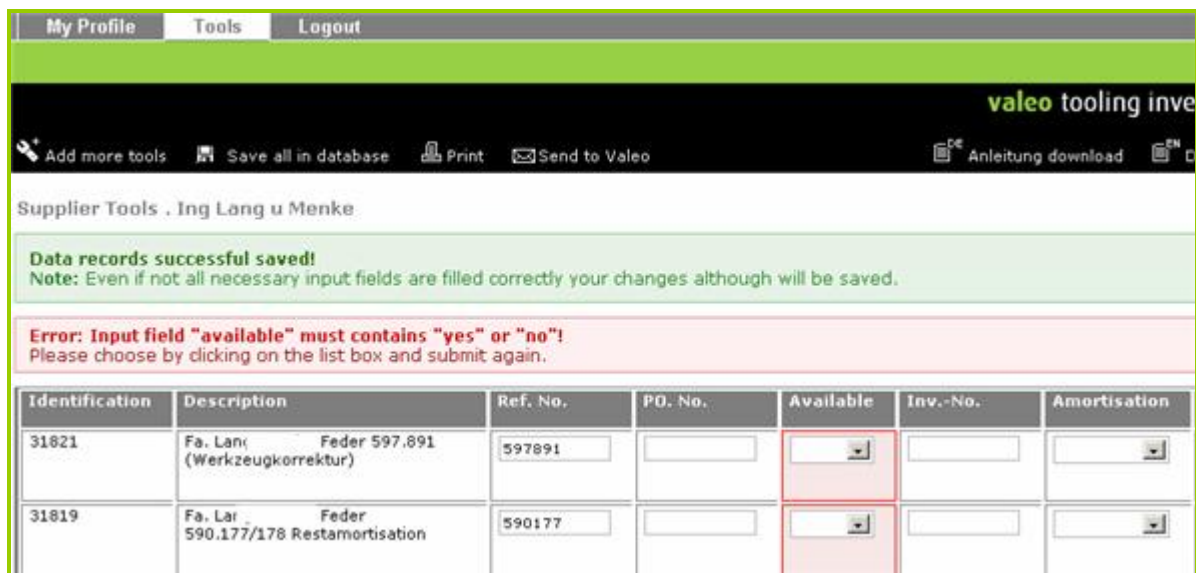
My Profile Tools Logout

valeo tooling inve

Add more tools Save all in database Print Send to Valeo Anleitung download D

Supplier Tools . Ing Lang u Menke

Data records successful saved!
Note: Even if not all necessary input fields are filled correctly your changes although will be saved.

Error: Input field "available" must contains "yes" or "no"!
Please choose by clicking on the list box and submit again.

| Identification | Description | Ref. No. | PO. No. | Available | Inv.-No. | Amortisation |
|---|---|---|---|---|---|---|
| 31821 | Fa. Lan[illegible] Feder 597.891 (Werkzeugkorrektur) | 597891 | | | | |
| 31819 | Fa. La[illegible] Feder 590.177/178 Restamortisation | 590177 | | | | |